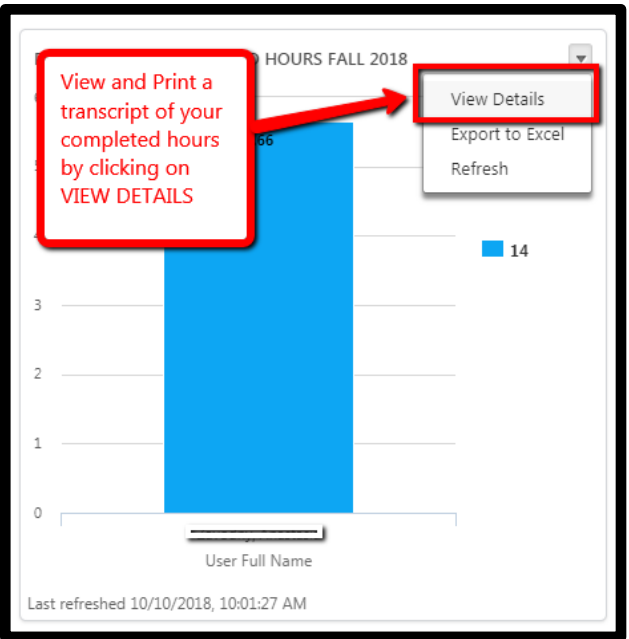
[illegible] HOURS FALL 2018

View and Print a transcript of your completed hours by clicking on VIEW DETAILS

View Details
Export to Excel
Refresh

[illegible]66

14

3
2
1
0

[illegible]

User Full Name

Last refreshed 10/10/2018, 10:01:27 AM